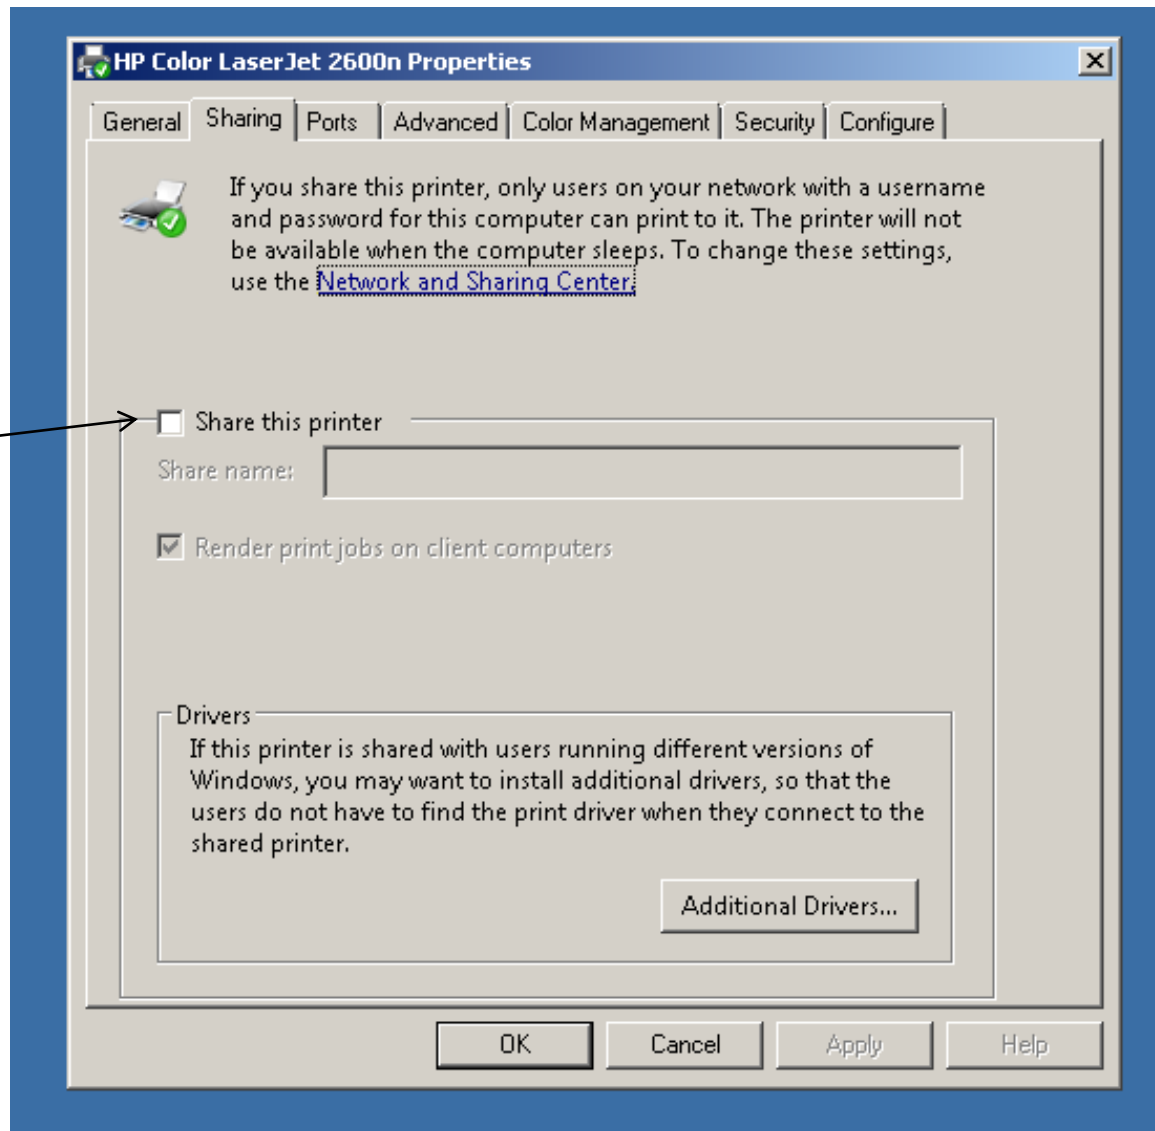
HP Color LaserJet 2600n Properties

General | Sharing | Ports | Advanced | Color Management | Security | Configure

If you share this printer, only users on your network with a username and password for this computer can print to it. The printer will not be available when the computer sleeps. To change these settings, use the Network and Sharing Center.

Share this printer

Share name:

Render print jobs on client computers

Drivers

If this printer is shared with users running different versions of Windows, you may want to install additional drivers, so that the users do not have to find the print driver when they connect to the shared printer.

Additional Drivers...

OK | Cancel | Apply | Help